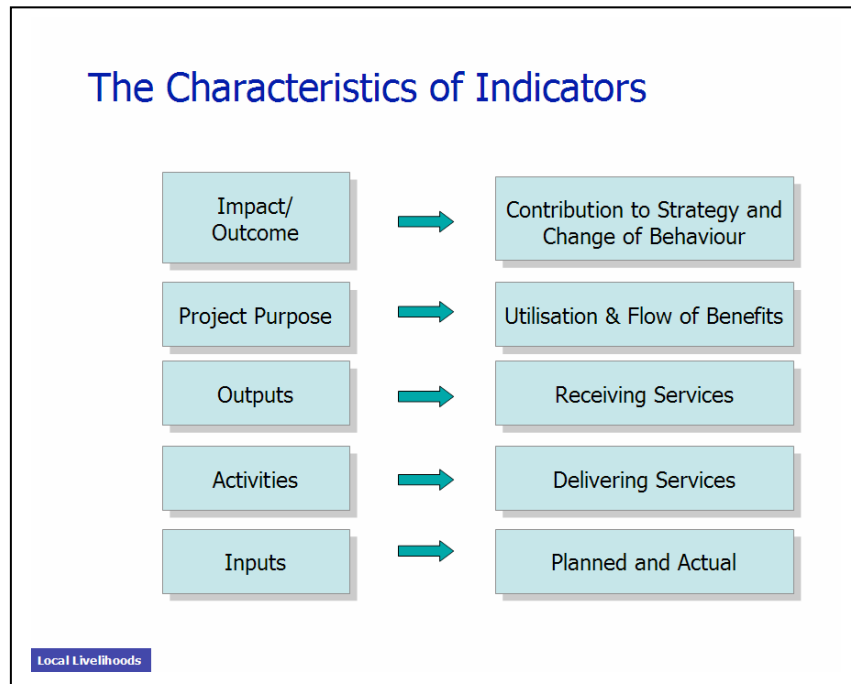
The Characteristics of Indicators

Impact/ Outcome

Contribution to Strategy and Change of Behaviour

Project Purpose

Utilisation & Flow of Benefits

Outputs

Receiving Services

Activities

Delivering Services

Inputs

Planned and Actual

Local Livelihoods